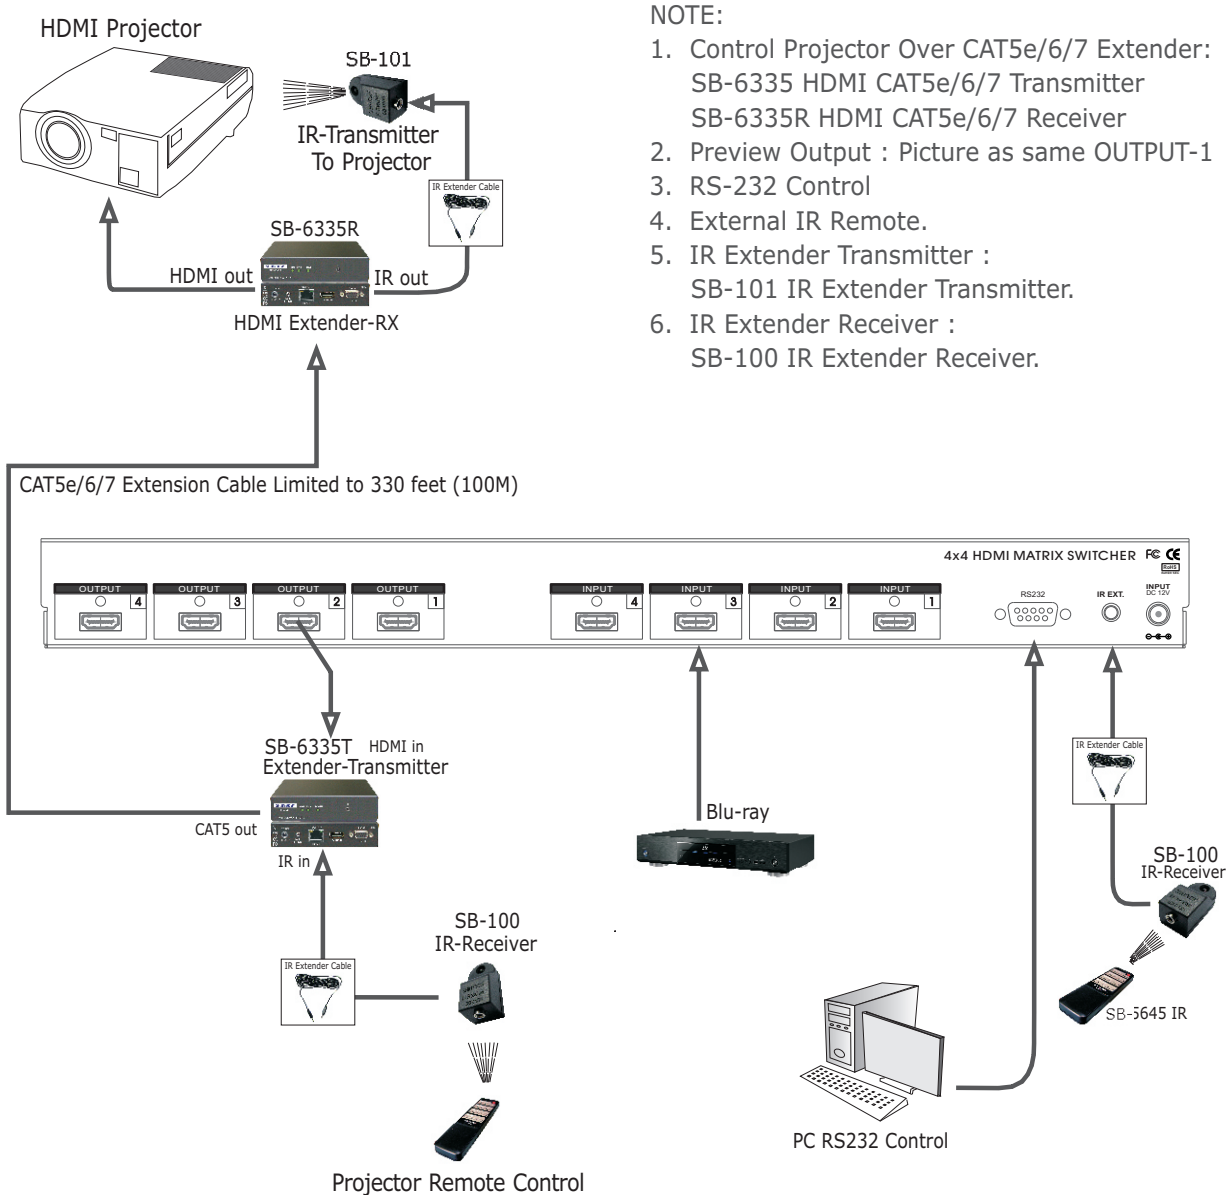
HDMI Projector

SB-101

IR-Transmitter
To Projector

IR Extender Cable

SB-6335R

HDMI out

IR out

HDMI Extender-RX

NOTE:
1. Control Projector Over CAT5e/6/7 Extender:
SB-6335 HDMI CAT5e/6/7 Transmitter
SB-6335R HDMI CAT5e/6/7 Receiver
2. Preview Output : Picture as same OUTPUT-1
3. RS-232 Control
4. External IR Remote.
5. IR Extender Transmitter :
SB-101 IR Extender Transmitter.
6. IR Extender Receiver :
SB-100 IR Extender Receiver.

CAT5e/6/7 Extension Cable Limited to 330 feet (100M)

4x4 HDMI MATRIX SWITCHER

RoHS

OUTPUT 4

OUTPUT 3

OUTPUT 2

OUTPUT 1

INPUT 4

INPUT 3

INPUT 2

INPUT 1

RS232

IR EXT.

INPUT DC 12V

SB-6335T HDMI in
Extender-Transmitter

CAT5 out

IR in

IR Extender Cable

SB-100
IR-Receiver

Projector Remote Control

Blu-ray

PC RS232 Control

IR Extender Cable

SB-100
IR-Receiver

SB-5645 IR